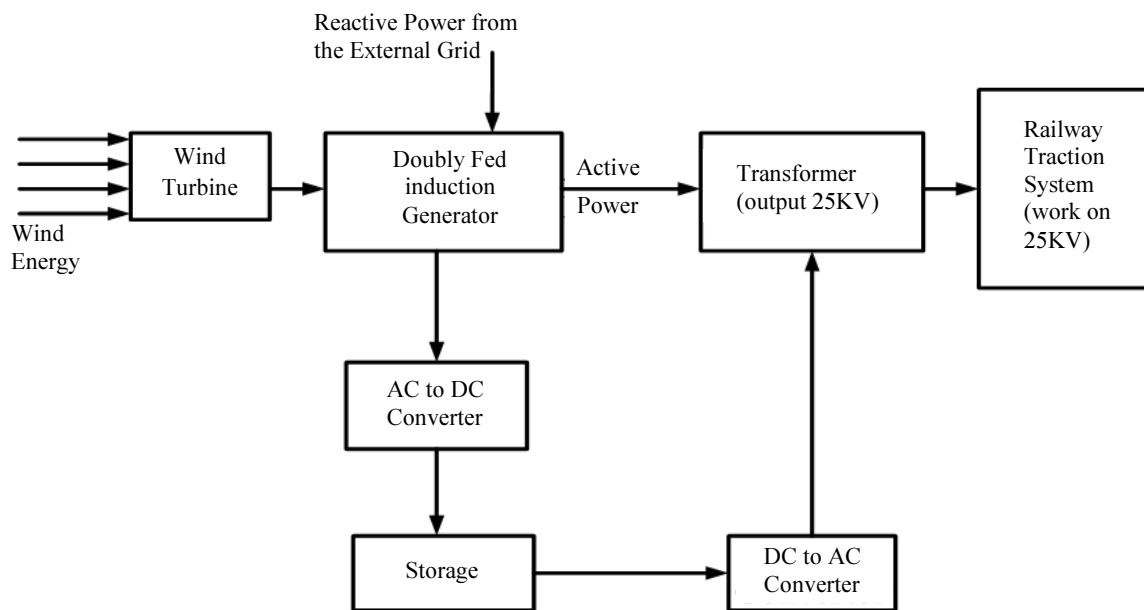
Reactive Power from the External Grid

Wind Energy

Wind Turbine

Doubly Fed induction Generator

Active Power

Transformer (output 25KV)

Railway Traction System (work on 25KV)

AC to DC Converter

Storage

DC to AC Converter